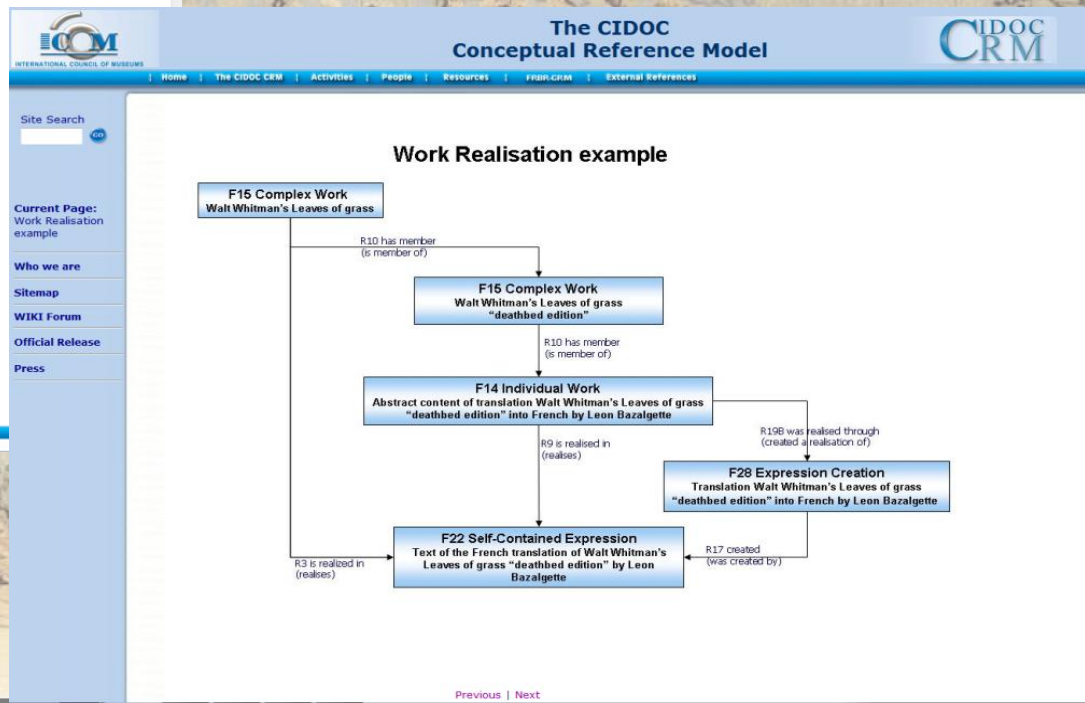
ICOM
INTERNATIONAL COUNCIL OF MUSEUMS

The CIDOC
Conceptual Reference Model

CIDOC CRM

| Home | The CIDOC CRM | Activities | People | Resources | FRBR CRM | External References

Site Search
GO

Current Page:
Work Realisation example

Who we are

Sitemap

WIKI Forum

Official Release

Press

Work Realisation example

F15 Complex Work
Walt Whitman's Leaves of grass

R10 has member
(is member of)

F15 Complex Work
Walt Whitman's Leaves of grass
"deathbed edition"

R10 has member
(is member of)

F14 Individual Work
Abstract content of translation Walt Whitman's Leaves of grass "deathbed edition" into French by Leon Bazalgette

R19B was realised through
(created a realisation of)

R9 is realised in
(realises)

F28 Expression Creation
Translation Walt Whitman's Leaves of grass "deathbed edition" into French by Leon Bazalgette

F22 Self-Contained Expression
Text of the French translation of Walt Whitman's Leaves of grass "deathbed edition" by Leon Bazalgette

R3 is realized in
(realises)

R17 created
(was created by)

Previous | Next